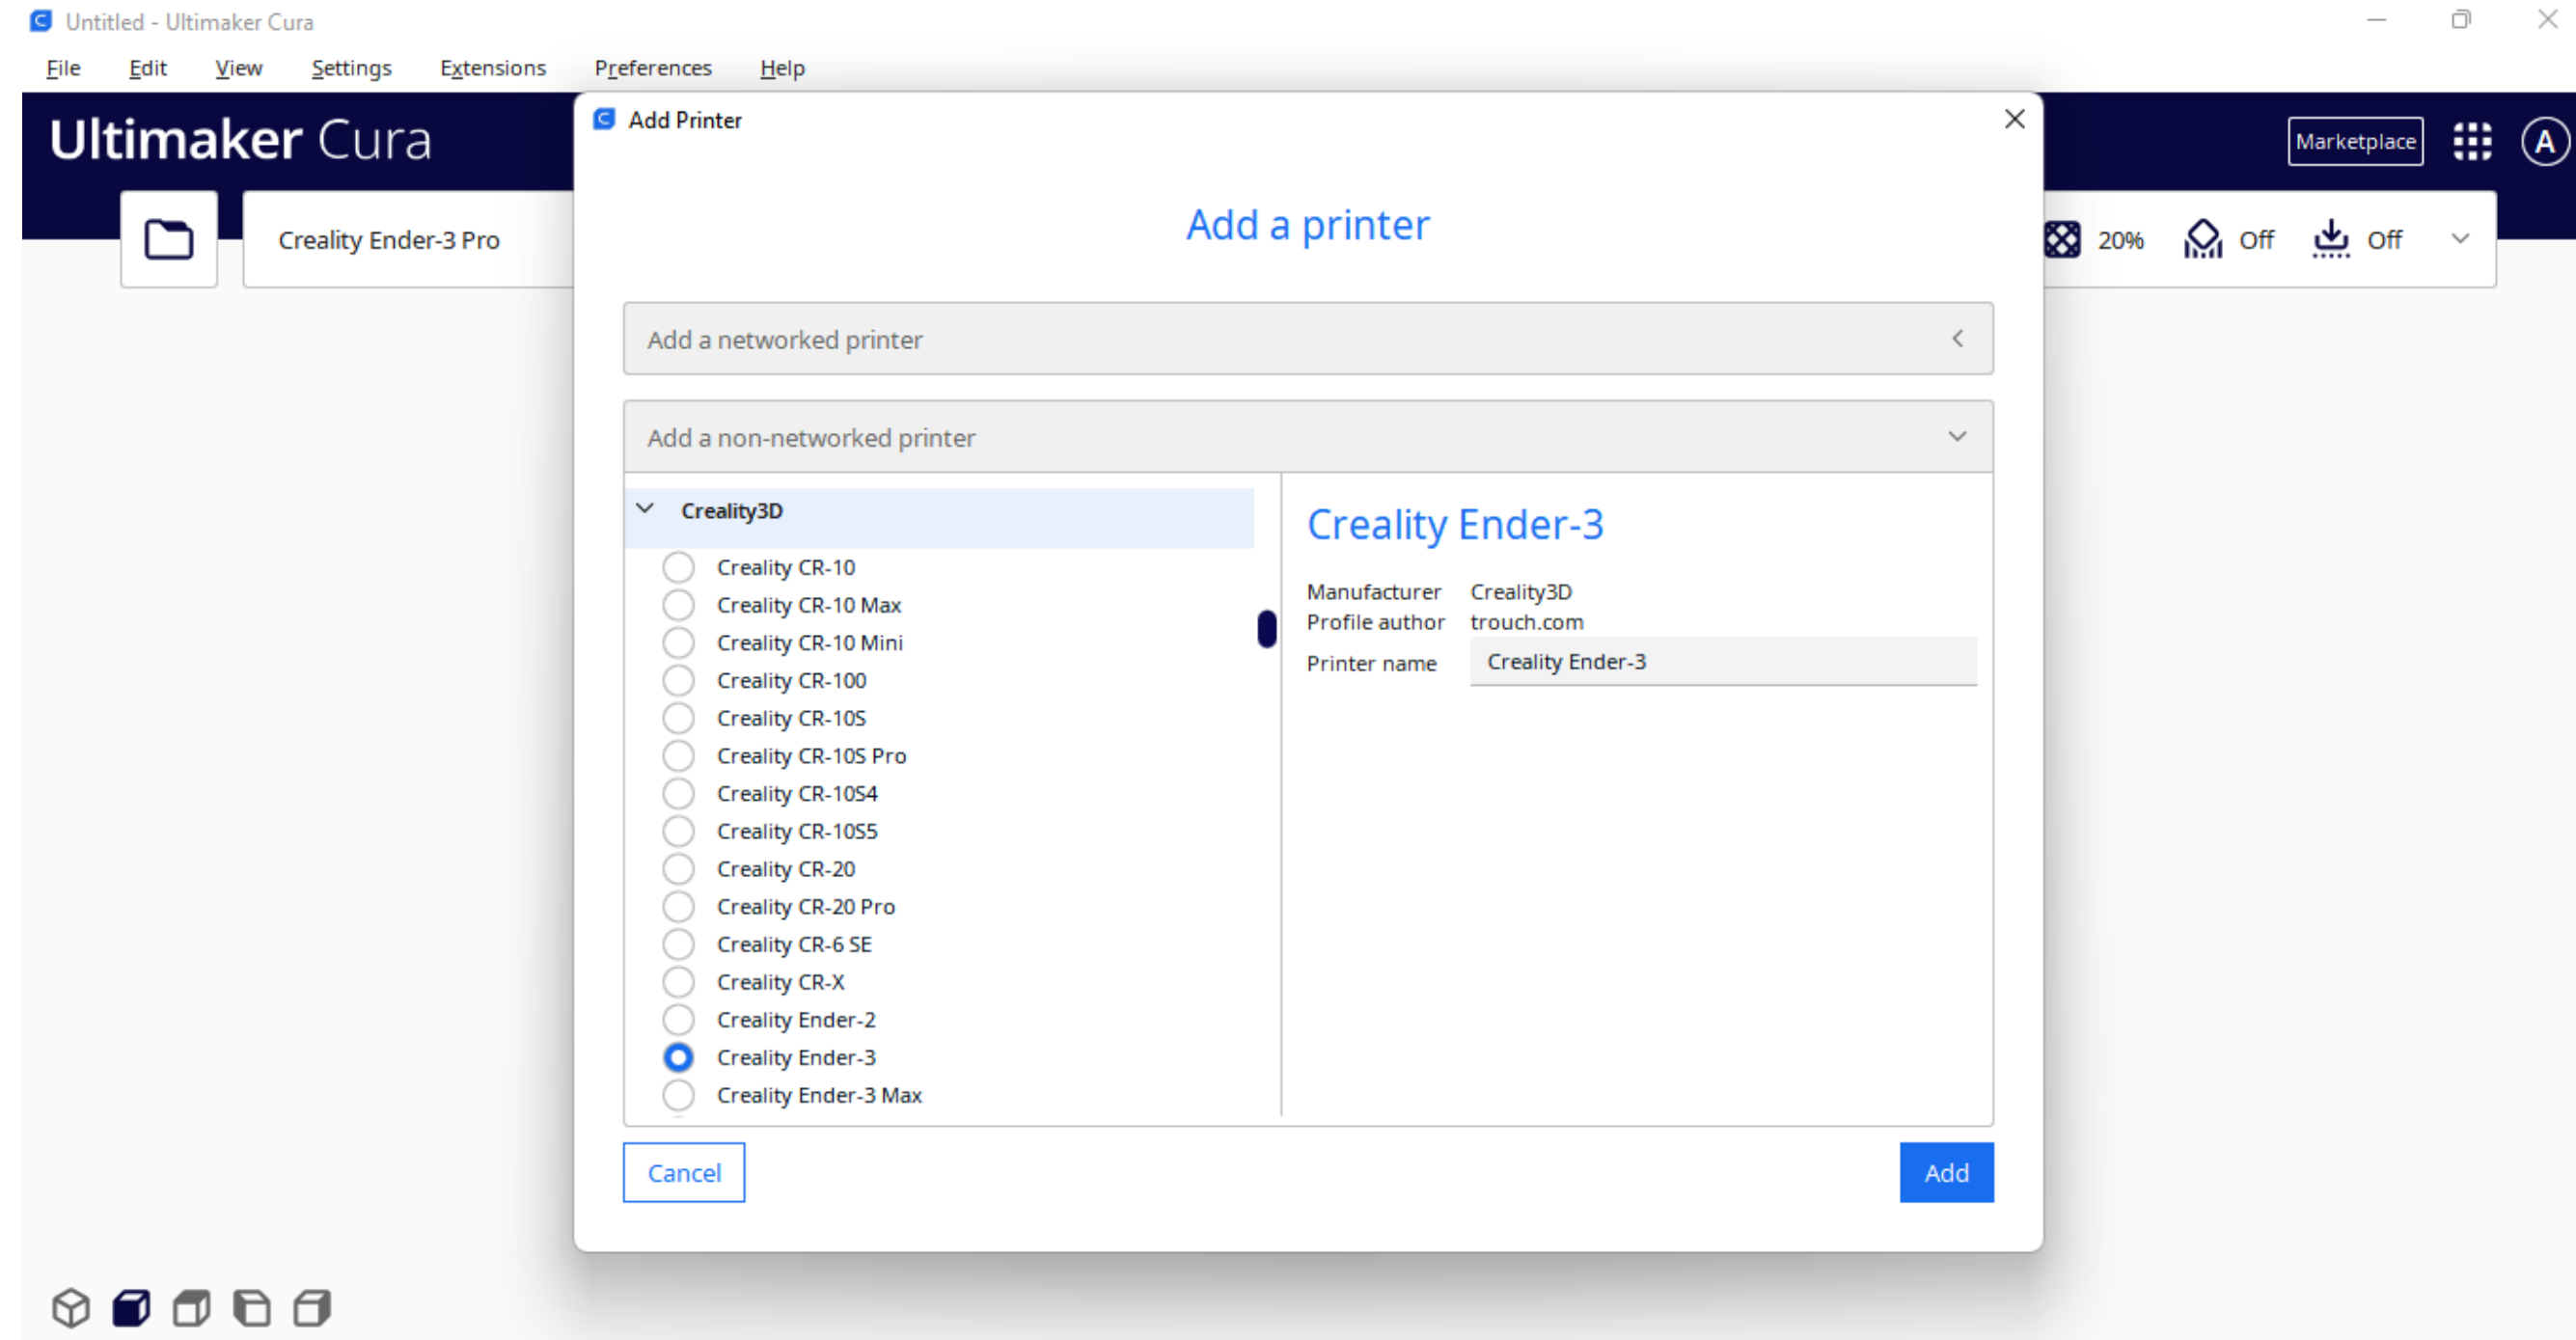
Untitled - Ultimaker Cura

File Edit View Settings Extensions Preferences Help

Ultimaker Cura

Creality Ender-3 Pro

Marketplace

A

20% Off Off

Add Printer

Add a printer

Add a networked printer

Add a non-networked printer

Creality3D

Creality CR-10
Creality CR-10 Max
Creality CR-10 Mini
Creality CR-100
Creality CR-10S
Creality CR-10S Pro
Creality CR-10S4
Creality CR-10S5
Creality CR-20
Creality CR-20 Pro
Creality CR-6 SE
Creality CR-X
Creality Ender-2
Creality Ender-3
Creality Ender-3 Max

Creality Ender-3

Manufacturer Creality3D
Profile author trouch.com
Printer name Creality Ender-3

Cancel

Add